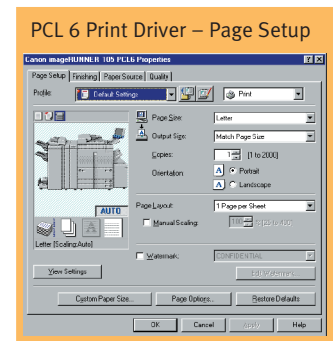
PCL 6 Print Driver – Page Setup

Canon imageRUNNER 105 PCL6 Properties

Page Setup | Finishing | Paper Source | Quality

Profile: Default Settings

Print

Page Size: Letter

Output Size: Match Page Size

Copies: 1 [1 to 2000]

Orientation: Portrait Landscape

AUTO

Page Layout: 1 Page per Sheet

Manual Scaling: 100 % [25 to 400]

Letter [Scaling:Auto]

Watermark: CONFIDENTIAL

Edit Watermark...

View Settings

Custom Paper Size... Page Options... Restore Defaults

OK Cancel Apply Help